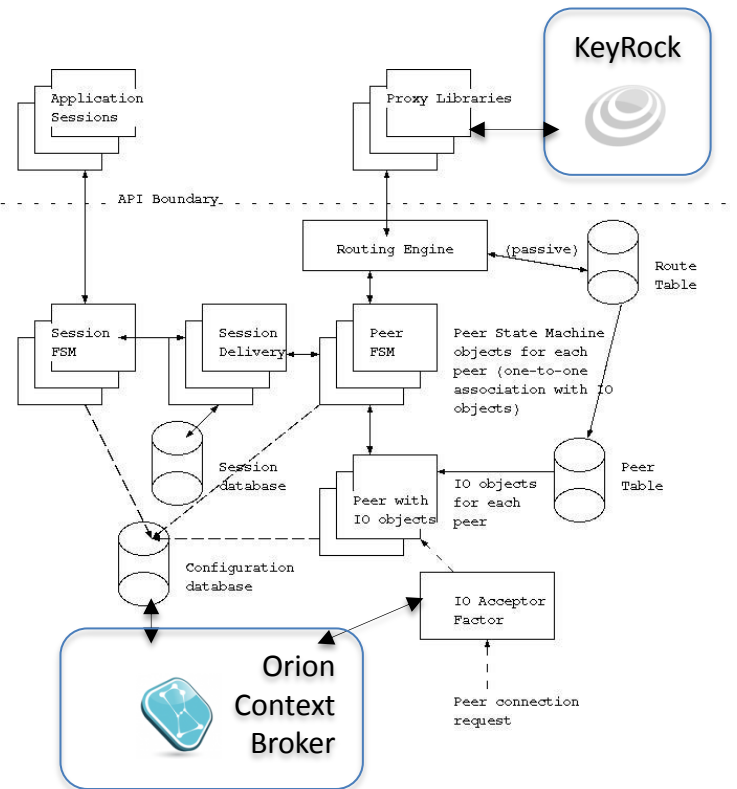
KeyRock

Application Sessions

Proxy Libraries

API Boundary

Routing Engine

(passive)

Route Table

Session FSM

Session Delivery

Peer FSM

Peer State Machine objects for each peer (one-to-one association with IO objects)

Session database

Peer with IO objects

IO objects for each peer

Peer Table

Configuration database

IO Acceptor Factor

Orion Context Broker

Peer connection request